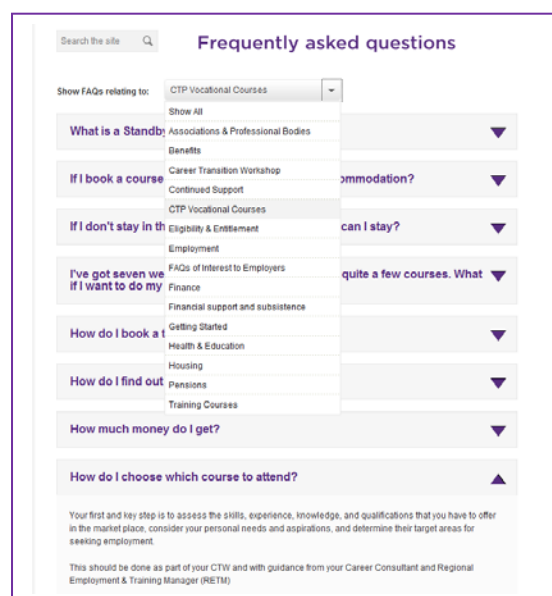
Search the site

Frequently asked questions

Show FAQs relating to: CTP Vocational Courses

Show All
Associations & Professional Bodies
Benefits
Career Transition Workshop
Continued Support
CTP Vocational Courses
Eligibility & Entitlement
Employment
FAQs of Interest to Employers
Finance
Financial support and subsistence
Getting Started
Health & Education
Housing
Pensions
Training Courses

What is a Standby

If I book a course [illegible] ommodation?

If I don't stay in th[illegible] can I stay?

I've got seven we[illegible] quite a few courses. What if I want to do my

How do I book a t

How do I find out

How much money do I get?

How do I choose which course to attend?

Your first and key step is to assess the skills, experience, knowledge, and qualifications that you have to offer in the market place, consider your personal needs and aspirations, and determine their target areas for seeking employment.

This should be done as part of your CTW and with guidance from your Career Consultant and Regional Employment & Training Manager (RETM)